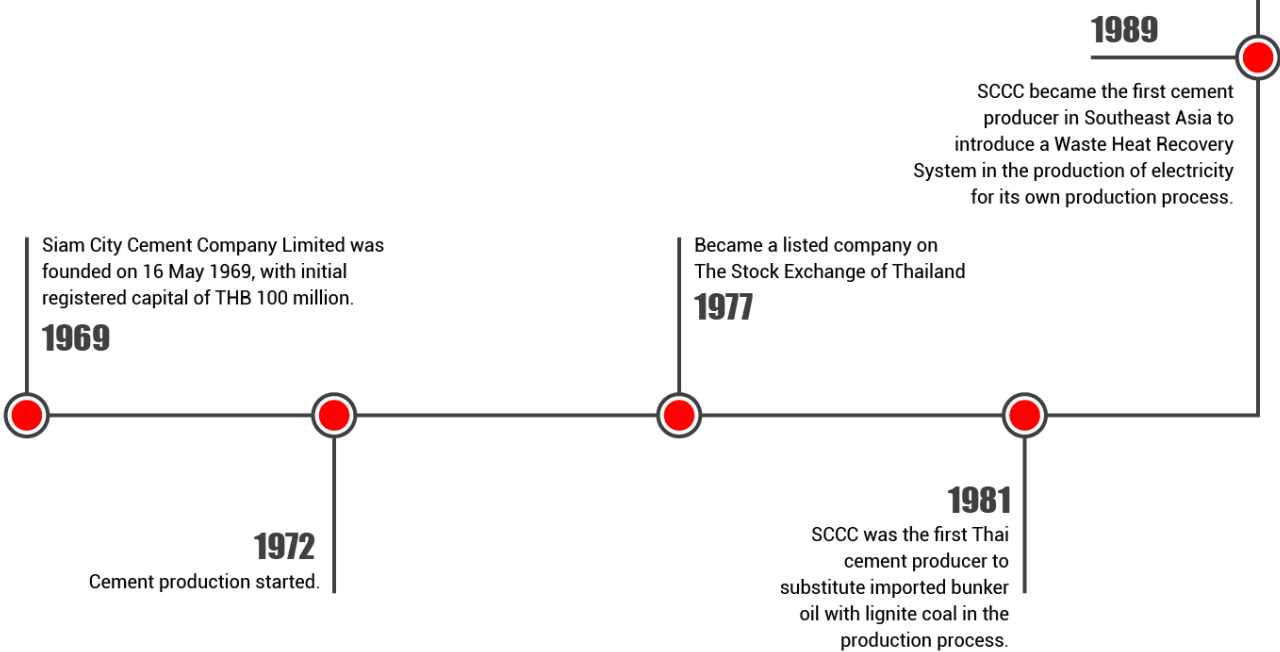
1989

SCCC became the first cement producer in Southeast Asia to introduce a Waste Heat Recovery System in the production of electricity for its own production process.

Siam City Cement Company Limited was founded on 16 May 1969, with initial registered capital of THB 100 million.

1969

Became a listed company on The Stock Exchange of Thailand

1977

1972

Cement production started.

1981

SCCC was the first Thai cement producer to substitute imported bunker oil with lignite coal in the production process.